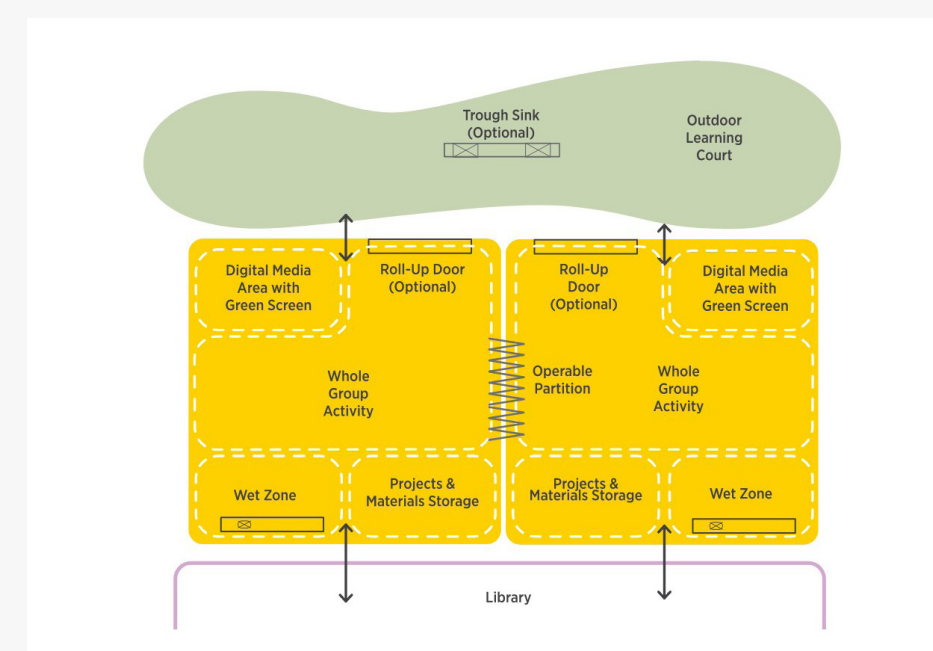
Trough Sink (Optional)

Outdoor Learning Court

Digital Media Area with Green Screen

Roll-Up Door (Optional)

Roll-Up Door (Optional)

Digital Media Area with Green Screen

Whole Group Activity

Operable Partition

Whole Group Activity

Wet Zone

Projects & Materials Storage

Projects & Materials Storage

Wet Zone

Library